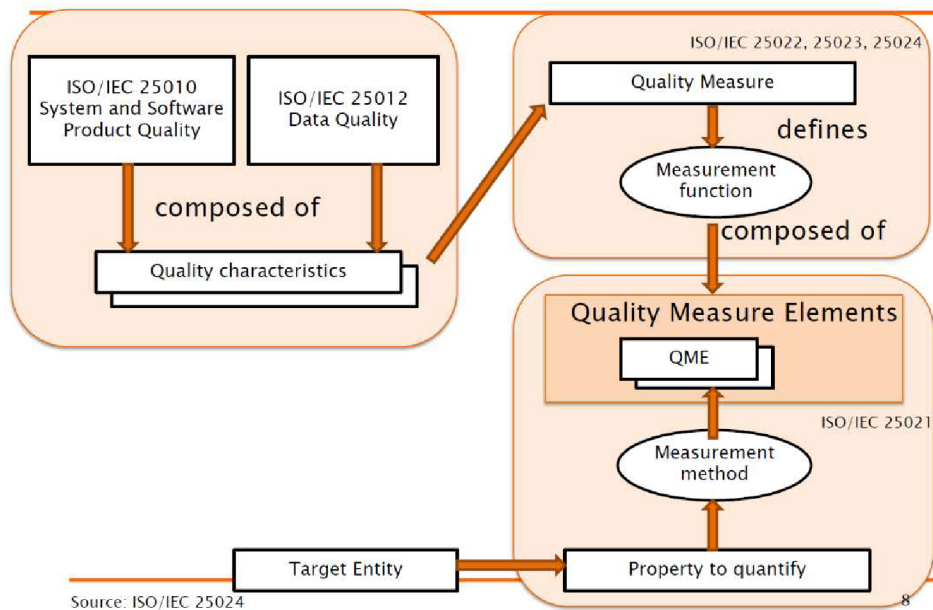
ISO/IEC 25010 System and Software Product Quality

ISO/IEC 25012 Data Quality

composed of

Quality characteristics

ISO/IEC 25022, 25023, 25024

Quality Measure

defines

Measurement function

composed of

Quality Measure Elements

QME

ISO/IEC 25021

Measurement method

Target Entity

Property to quantify

Source: ISO/IEC 25024

8